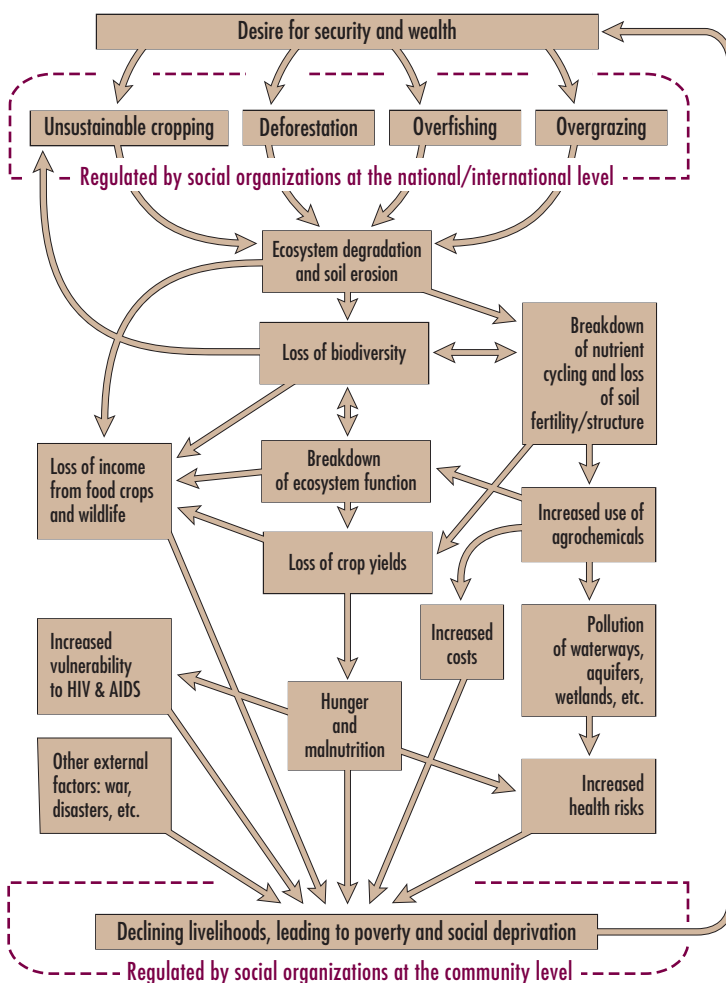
Desire for security and wealth

Unsustainable cropping

Deforestation

Overfishing

Overgrazing

Regulated by social organizations at the national/international level

Ecosystem degradation and soil erosion

Loss of biodiversity

Breakdown of nutrient cycling and loss of soil fertility/structure

Loss of income from food crops and wildlife

Breakdown of ecosystem function

Increased use of agrochemicals

Loss of crop yields

Increased vulnerability to HIV & AIDS

Increased costs

Pollution of waterways, aquifers, wetlands, etc.

Hunger and malnutrition

Other external factors: war, disasters, etc.

Increased health risks

Declining livelihoods, leading to poverty and social deprivation

Regulated by social organizations at the community level